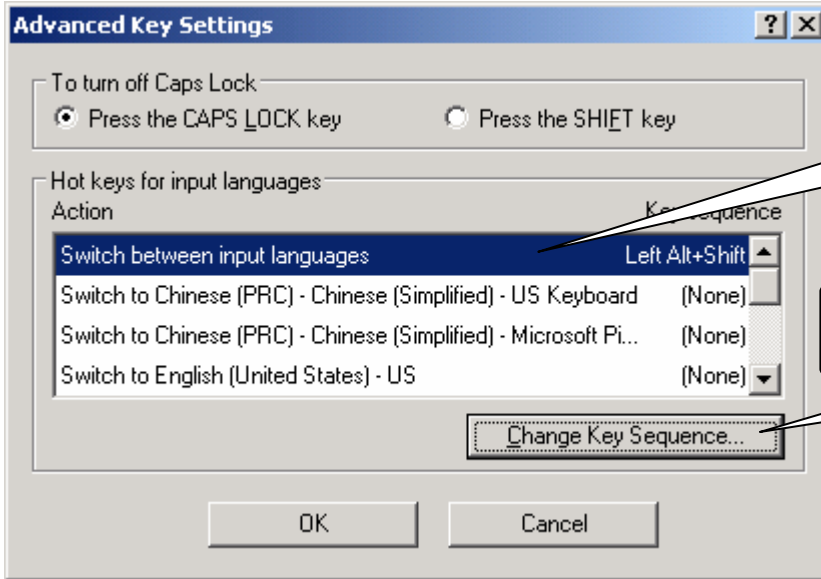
Advanced Key Settings

?

To turn off Caps Lock

Press the CAPS LOCK key

Press the SHIFT key

Hot keys for input languages

Action

Key sequence

| Action | Key sequence |
|---|---|
| Switch between input languages | Left Alt+Shift |
| Switch to Chinese (PRC) - Chinese (Simplified) - US Keyboard | (None) |
| Switch to Chinese (PRC) - Chinese (Simplified) - Microsoft Pi... | (None) |
| Switch to English (United States) - US | (None) |

Change Key Sequence...

OK

Cancel